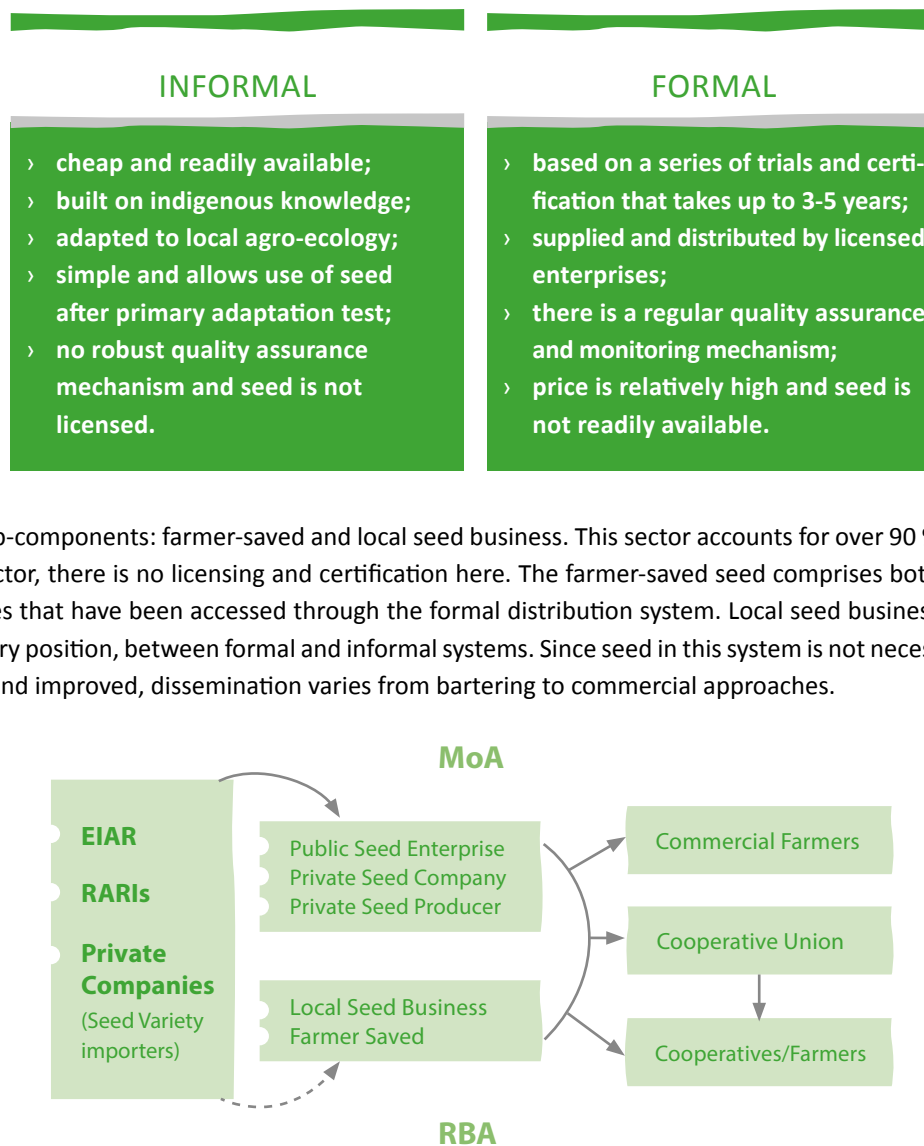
INFORMAL

› cheap and readily available;
› built on indigenous knowledge;
› adapted to local agro-ecology;
› simple and allows use of seed after primary adaptation test;
› no robust quality assurance mechanism and seed is not licensed.

FORMAL

› based on a series of trials and certification that takes up to 3-5 years;
› supplied and distributed by licensed enterprises;
› there is a regular quality assurance and monitoring mechanism;
› price is relatively high and seed is not readily available.

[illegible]o-components: farmer-saved and local seed business. This sector accounts for over 90 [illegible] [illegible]ctor, there is no licensing and certification here. The farmer-saved seed comprises bot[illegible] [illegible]s that have been accessed through the formal distribution system. Local seed busines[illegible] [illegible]ry position, between formal and informal systems. Since seed in this system is not neces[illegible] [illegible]nd improved, dissemination varies from bartering to commercial approaches.

MoA

EIAR

RARIs

Private Companies (Seed Variety importers)

Public Seed Enterprise
Private Seed Company
Private Seed Producer

Local Seed Business
Farmer Saved

Commercial Farmers

Cooperative Union

Cooperatives/Farmers

RBA